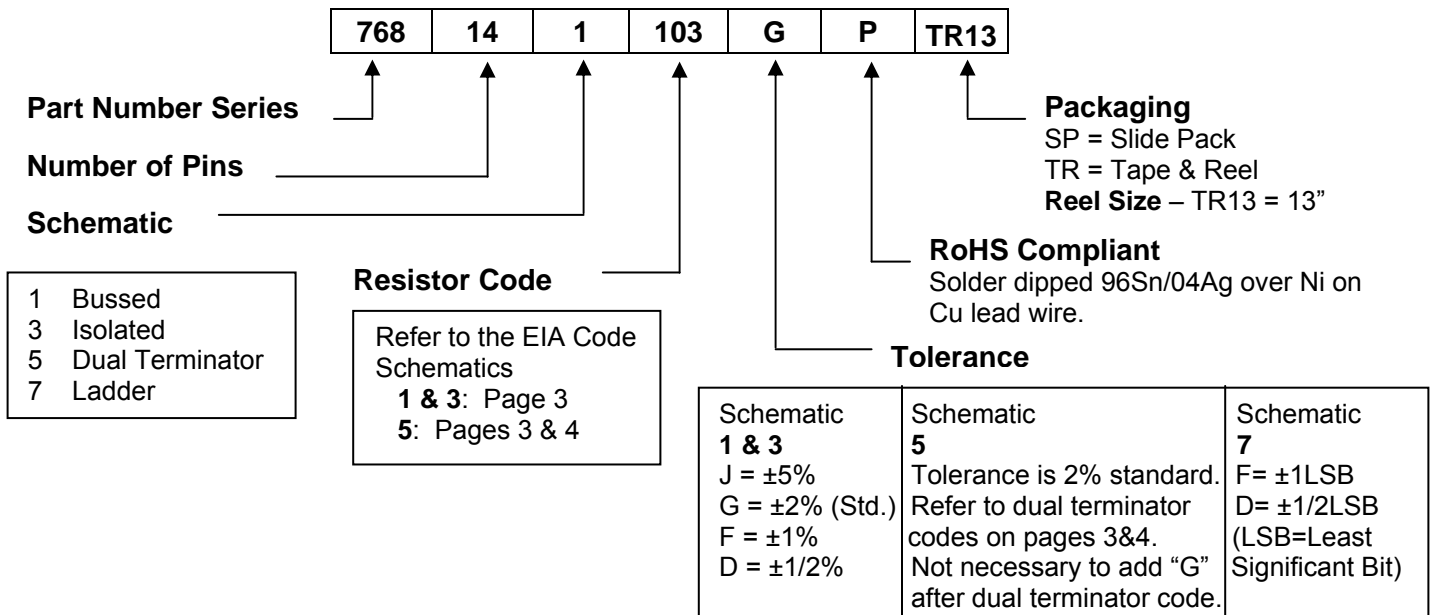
| 768 | 14 | 1 | 103 | G | P | TR13 |
|---|---|---|---|---|---|---|

**Part Number Series**

**Number of Pins**

**Schematic**

1 Bussed
3 Isolated
5 Dual Terminator
7 Ladder

**Resistor Code**

Refer to the EIA Code Schematics
**1 & 3**: Page 3
**5**: Pages 3 & 4

**Packaging**
SP = Slide Pack
TR = Tape & Reel
**Reel Size** – TR13 = 13"

**RoHS Compliant**
Solder dipped 96Sn/04Ag over Ni on Cu lead wire.

**Tolerance**

| Schematic **1 & 3** | Schematic **5** | Schematic **7** |
|---|---|---|
| J = ±5% G = ±2% (Std.) F = ±1% D = ±1/2% | Tolerance is 2% standard. Refer to dual terminator codes on pages 3&4. Not necessary to add "G" after dual terminator code. | F= ±1LSB D= ±1/2LSB (LSB=Least Significant Bit) |